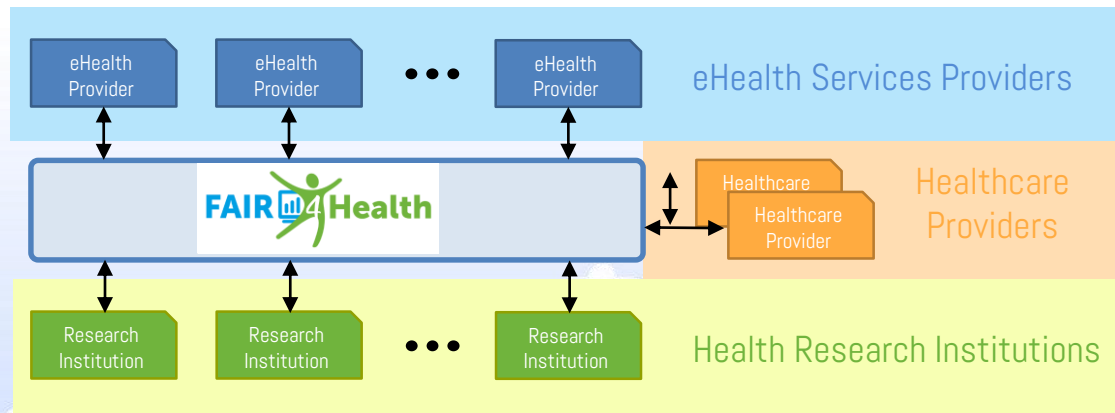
eHealth Provider

eHealth Provider

•••

eHealth Provider

eHealth Services Providers

FAIR4Health

Healthcare

Healthcare Provider

Healthcare Providers

Research Institution

Research Institution

•••

Research Institution

Health Research Institutions